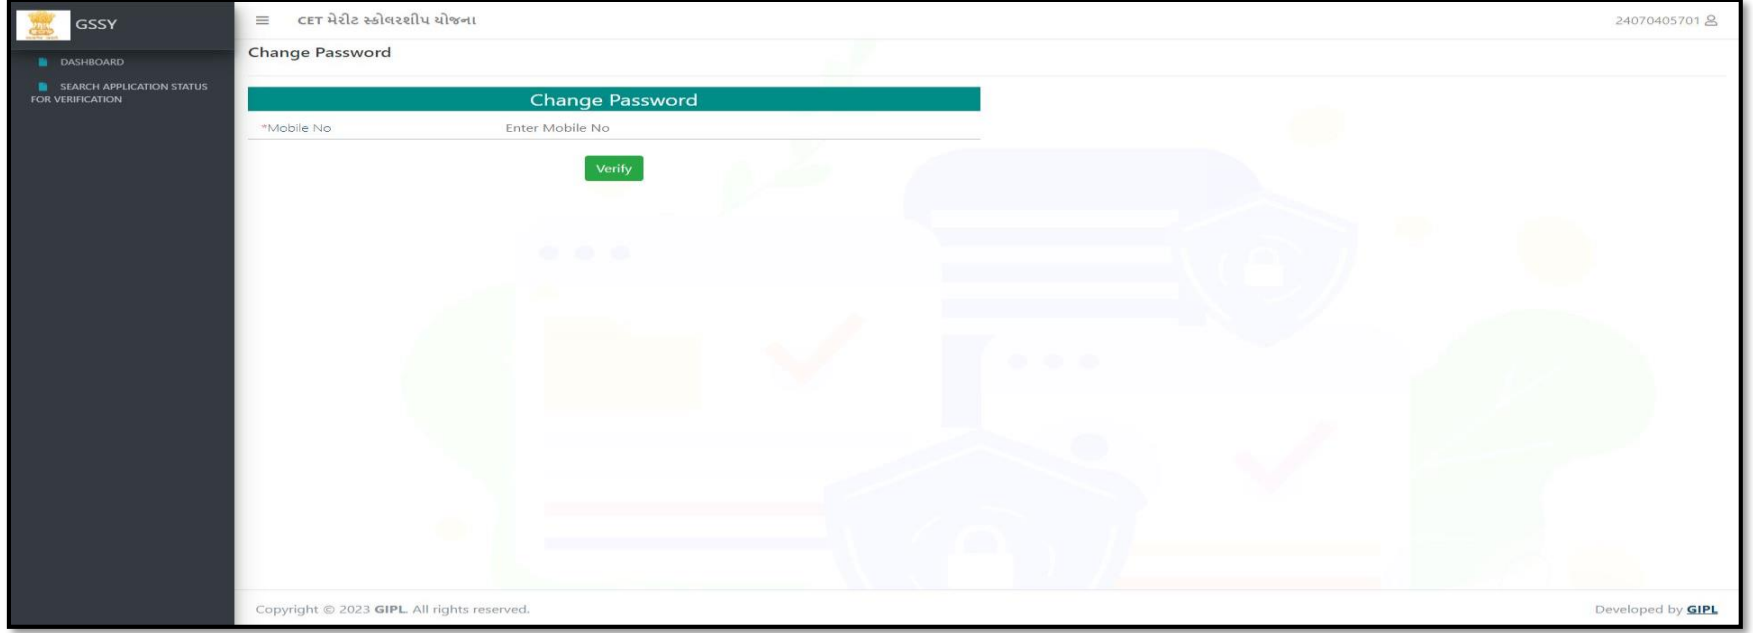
GSSY

DASHBOARD

SEARCH APPLICATION STATUS FOR VERIFICATION

CET મેરીટ સ્કોલરશીપ યોજના

24070405701

Change Password

Change Password

*Mobile No Enter Mobile No

Verify

Copyright © 2023 GIPL. All rights reserved.

Developed by GIPL